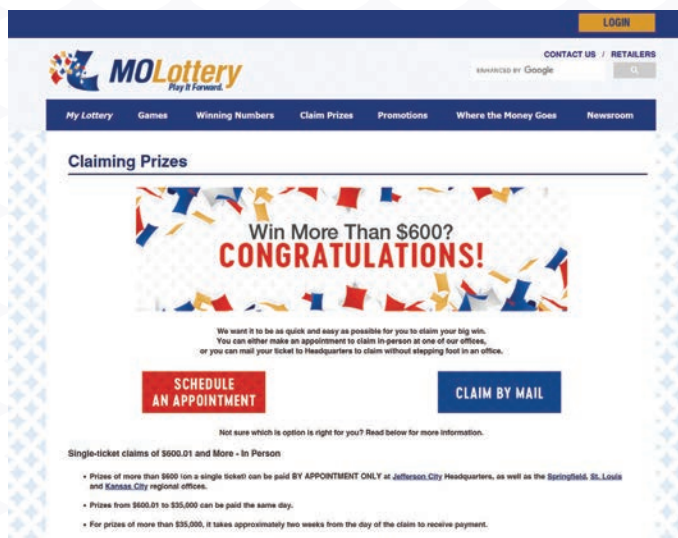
LOGIN

CONTACT US / RETAILERS

ENHANCED BY Google

MOLottery Play It Forward.

My Lottery Games Winning Numbers Claim Prizes Promotions Where the Money Goes Newsroom

Claiming Prizes

Win More Than $600? CONGRATULATIONS!

We want it to be as quick and easy as possible for you to claim your big win. You can either make an appointment to claim in-person at one of our offices, or you can mail your ticket to Headquarters to claim without stepping foot in an office.

SCHEDULE AN APPOINTMENT

CLAIM BY MAIL

Not sure which is option is right for you? Read below for more information.

Single-ticket claims of $600.01 and More - In Person

• Prizes of more than $600 (on a single ticket) can be paid BY APPOINTMENT ONLY at Jefferson City Headquarters, as well as the Springfield, St. Louis and Kansas City regional offices.

• Prizes from $600.01 to $35,000 can be paid the same day.

• For prizes of more than $35,000, it takes approximately two weeks from the day of the claim to receive payment.